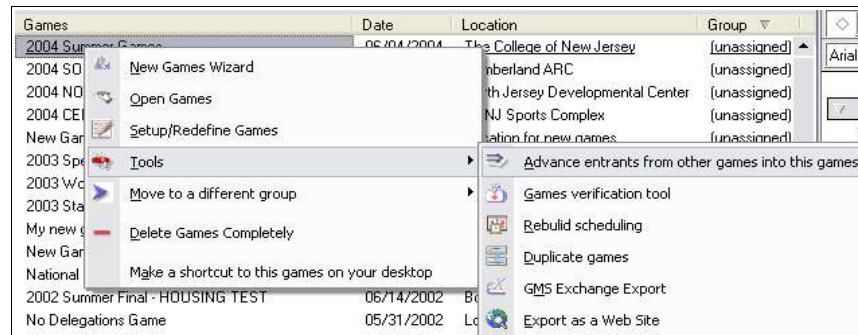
| Games | Date | Location | Group |
|---|---|---|---|
| 2004 Summer Games | 06/04/2004 | The College of New Jersey | (unassigned) |
| 2004 SO | | mberland ARC | (unassigned) |
| 2004 NO | | rth Jersey Developmental Center | (unassigned) |
| 2004 CE | | NJ Sports Complex | (unassigned) |
| New Gar | | ation for new games | (unassigned) |
| 2003 Spe | | | |
| 2003 Wo | | | |
| 2003 Sta | | | |
| My new | | | |
| New Gar | | | |
| National | | | |
| 2002 Summer Final - HOUSING TEST | 06/14/2002 | Bo | |
| No Delegations Game | 05/31/2002 | Lo | |

Arial

New Games Wizard
Open Games
Setup/Redefine Games
Tools
Move to a different group
Delete Games Completely
Make a shortcut to this games on your desktop

Advance entrants from other games into this games
Games verification tool
Rebulid scheduling
Duplicate games
GMS Exchange Export
Export as a Web Site